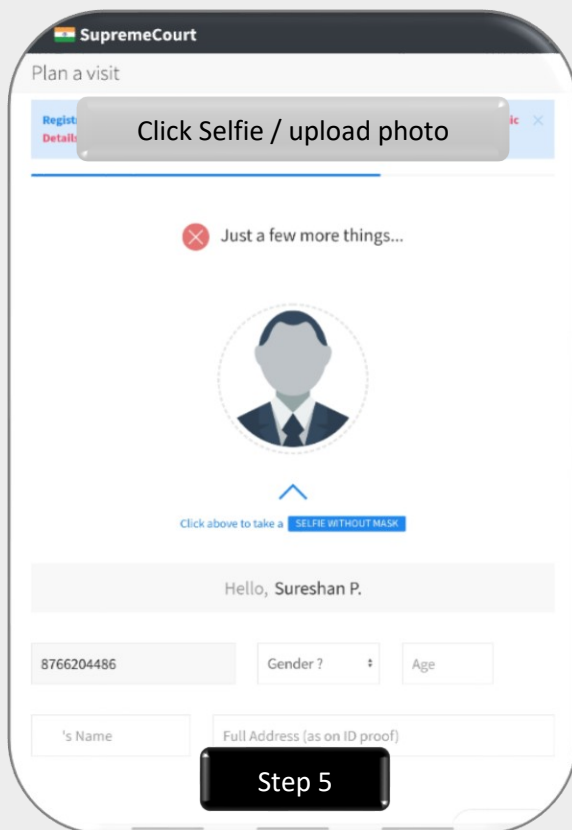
SupremeCourt

Plan a visit

Regist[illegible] Details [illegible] Click Selfie / upload photo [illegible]ic ×

Just a few more things...

Click above to take a SELFIE WITHOUT MASK

Hello, Sureshan P.

8766204486

Gender ?

Age

's Name

Full Address (as on ID proof)

Step 5